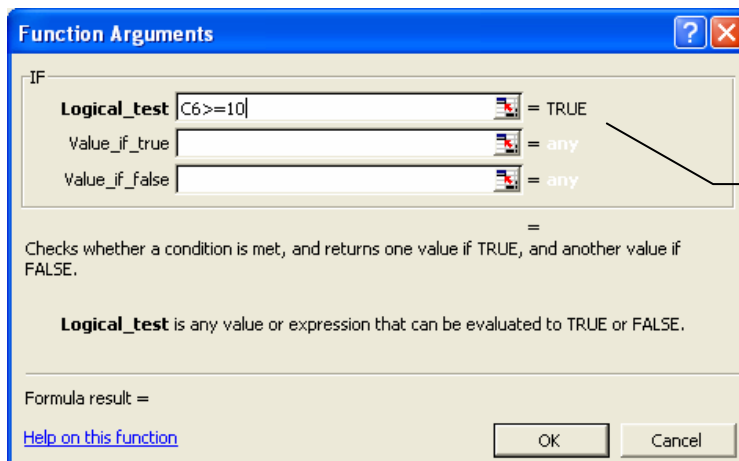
Function Arguments

IF

Logical_test C6>=10 = TRUE

Value_if_true = any

Value_if_false = any

=

Checks whether a condition is met, and returns one value if TRUE, and another value if FALSE.

Logical_test is any value or expression that can be evaluated to TRUE or FALSE.

Formula result =

Help on this function

OK

Cancel